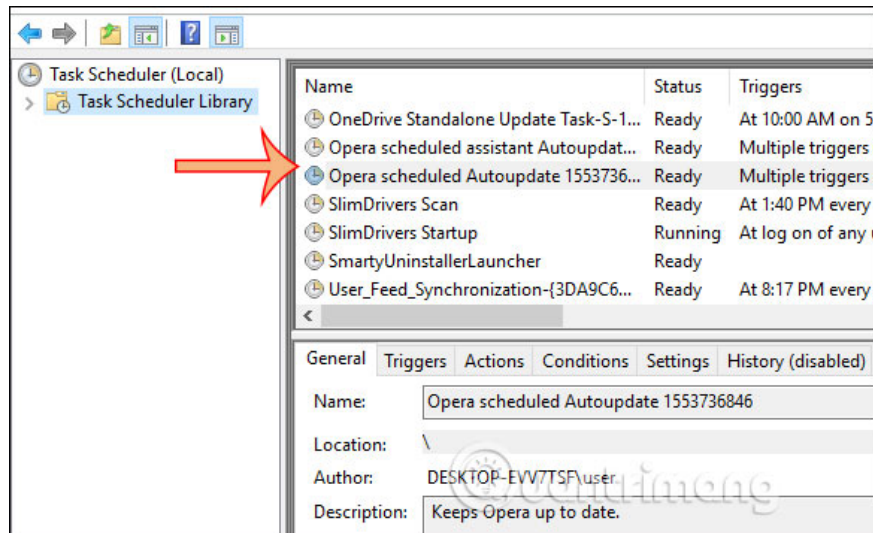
Task Scheduler (Local)
Task Scheduler Library

| Name | Status | Triggers |
|---|---|---|
| OneDrive Standalone Update Task-S-1... | Ready | At 10:00 AM on 5 |
| Opera scheduled assistant Autoupdat... | Ready | Multiple triggers |
| Opera scheduled Autoupdate 1553736... | Ready | Multiple triggers |
| SlimDrivers Scan | Ready | At 1:40 PM every |
| SlimDrivers Startup | Running | At log on of any u |
| SmartyUninstallerLauncher | Ready | |
| User_Feed_Synchronization-{3DA9C6... | Ready | At 8:17 PM every |

General Triggers Actions Conditions Settings History (disabled)

Name: Opera scheduled Autoupdate 1553736846

Location: \

Author: DESKTOP-EVV7TSF\user

Description: Keeps Opera up to date.

Quantrimang